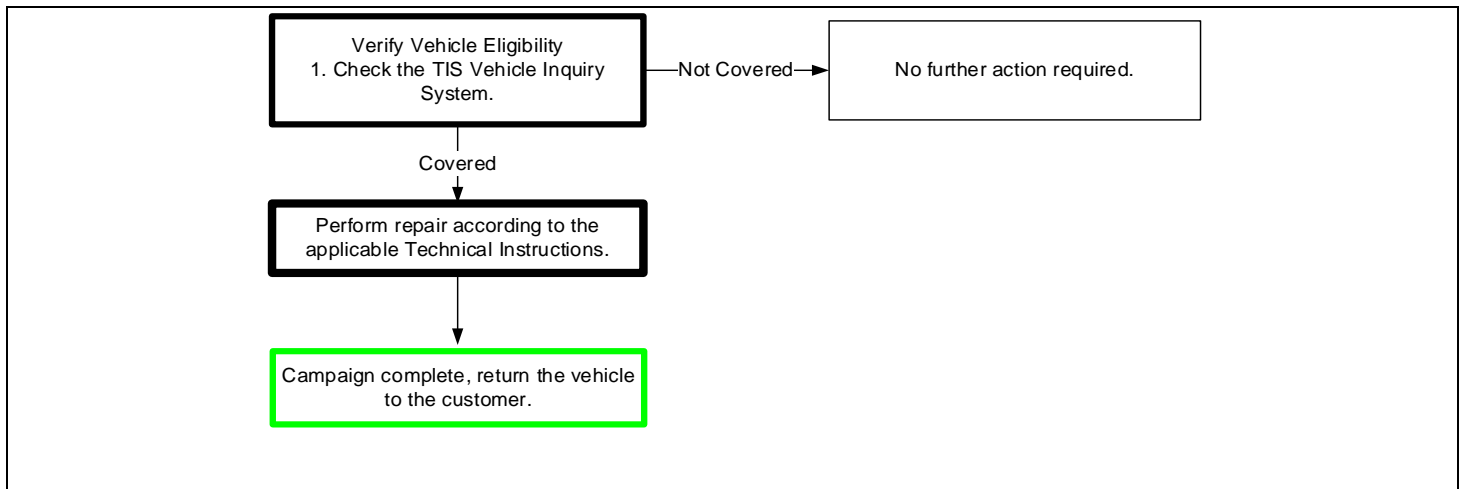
Verify Vehicle Eligibility
1. Check the TIS Vehicle Inquiry System.

Not Covered

No further action required.

Covered

Perform repair according to the applicable Technical Instructions.

Campaign complete, return the vehicle to the customer.